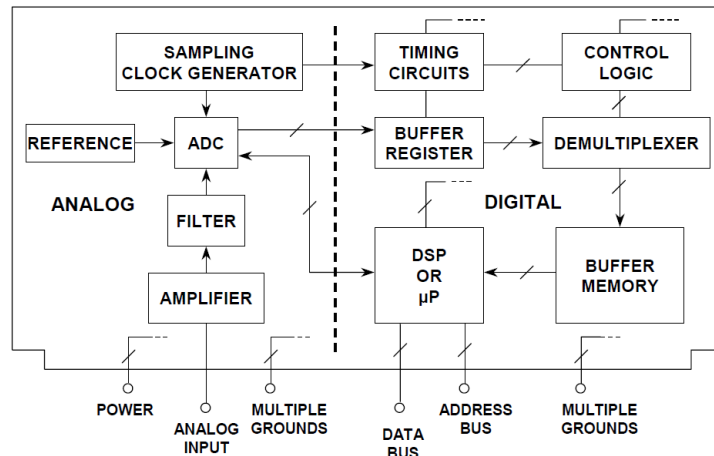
SAMPLING CLOCK GENERATOR

TIMING CIRCUITS

CONTROL LOGIC

REFERENCE

ADC

BUFFER REGISTER

DEMULTIPLEXER

ANALOG

DIGITAL

FILTER

DSP OR µP

BUFFER MEMORY

AMPLIFIER

POWER

ANALOG INPUT

MULTIPLE GROUNDS

DATA BUS

ADDRESS BUS

MULTIPLE GROUNDS